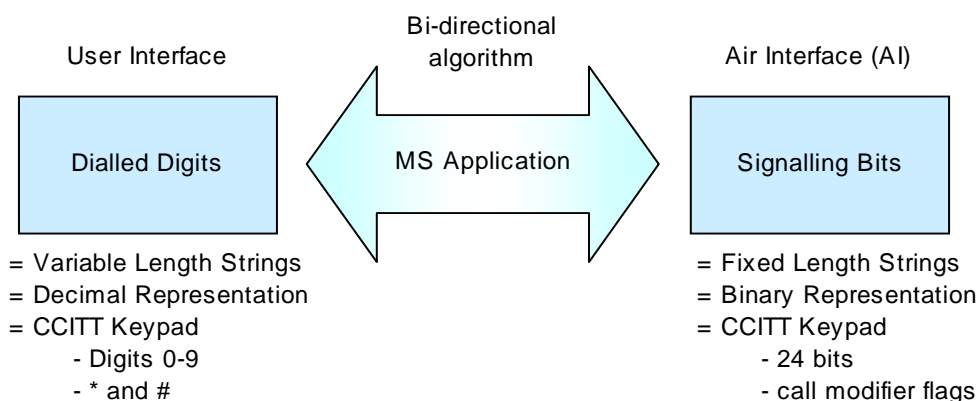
User Interface

Bi-directional algorithm

Air Interface (AI)

Dialled Digits

MS Application

Signalling Bits

= Variable Length Strings
= Decimal Representation
= CCITT Keypad
- Digits 0-9
- * and #

= Fixed Length Strings
= Binary Representation
= CCITT Keypad
- 24 bits
- call modifier flags